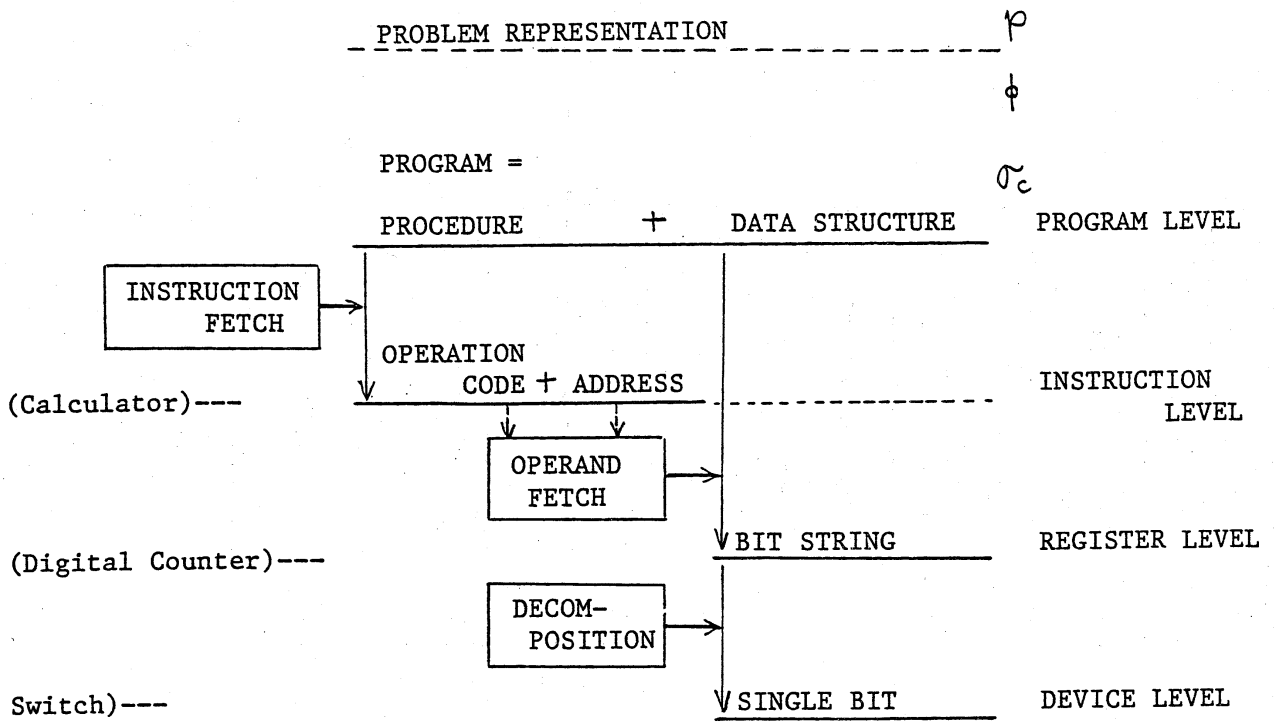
PROBLEM REPRESENTATION $\rho$

$\phi$

PROGRAM =

$\sigma_c$

PROCEDURE + DATA STRUCTURE PROGRAM LEVEL

INSTRUCTION FETCH

OPERATION CODE + ADDRESS

(Calculator)---

INSTRUCTION LEVEL

OPERAND FETCH

BIT STRING REGISTER LEVEL

(Digital Counter)---

DECOMPOSITION

Switch)---

SINGLE BIT DEVICE LEVEL